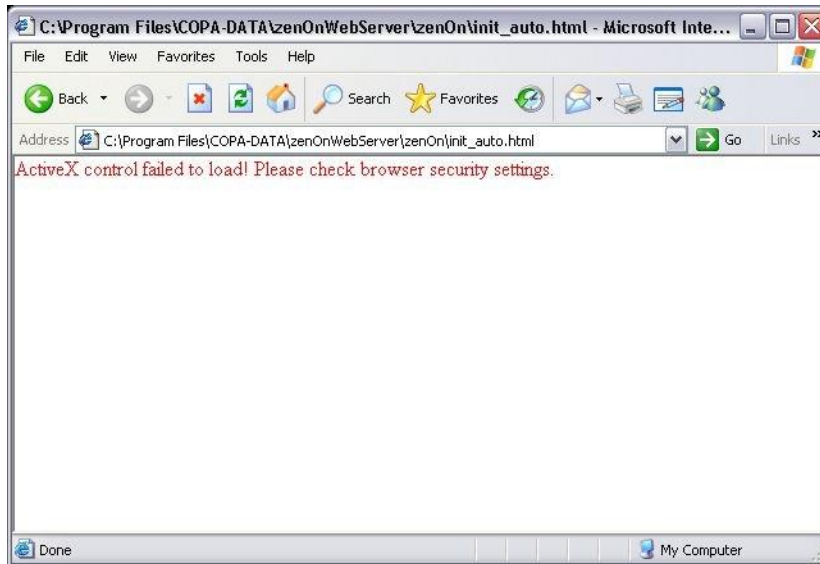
C:\Program Files\COPA-DATA\zenOnWebServer\zenOn\init_auto.html - Microsoft Inte...

File Edit View Favorites Tools Help

Back Search Favorites

Address C:\Program Files\COPA-DATA\zenOnWebServer\zenOn\init_auto.html Go Links »

ActiveX control failed to load! Please check browser security settings.

Done My Computer